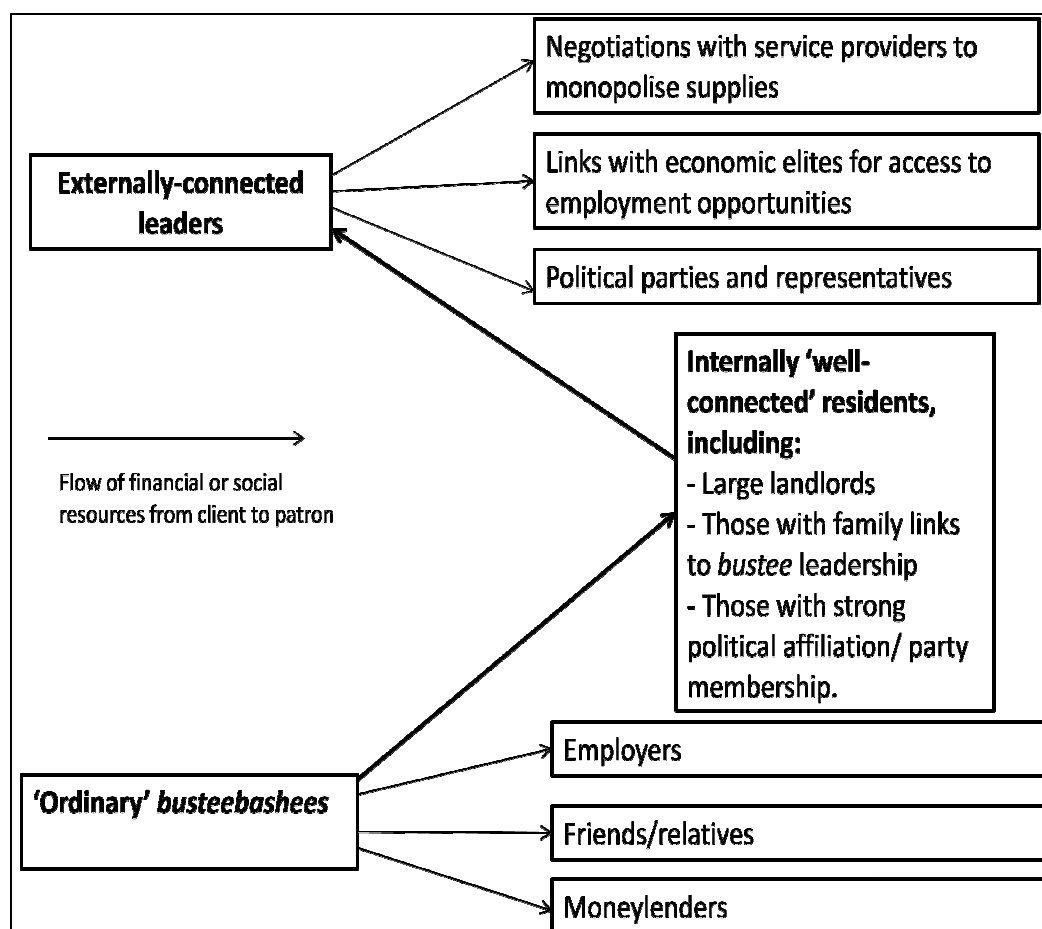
Negotiations with service providers to monopolise supplies

Externally-connected leaders

Links with economic elites for access to employment opportunities

Political parties and representatives

Internally 'well-connected' residents, including:
- Large landlords
- Those with family links to *bustee* leadership
- Those with strong political affiliation/ party membership.

Flow of financial or social resources from client to patron

Employers

'Ordinary' *busteebashees*

Friends/relatives

Moneylenders